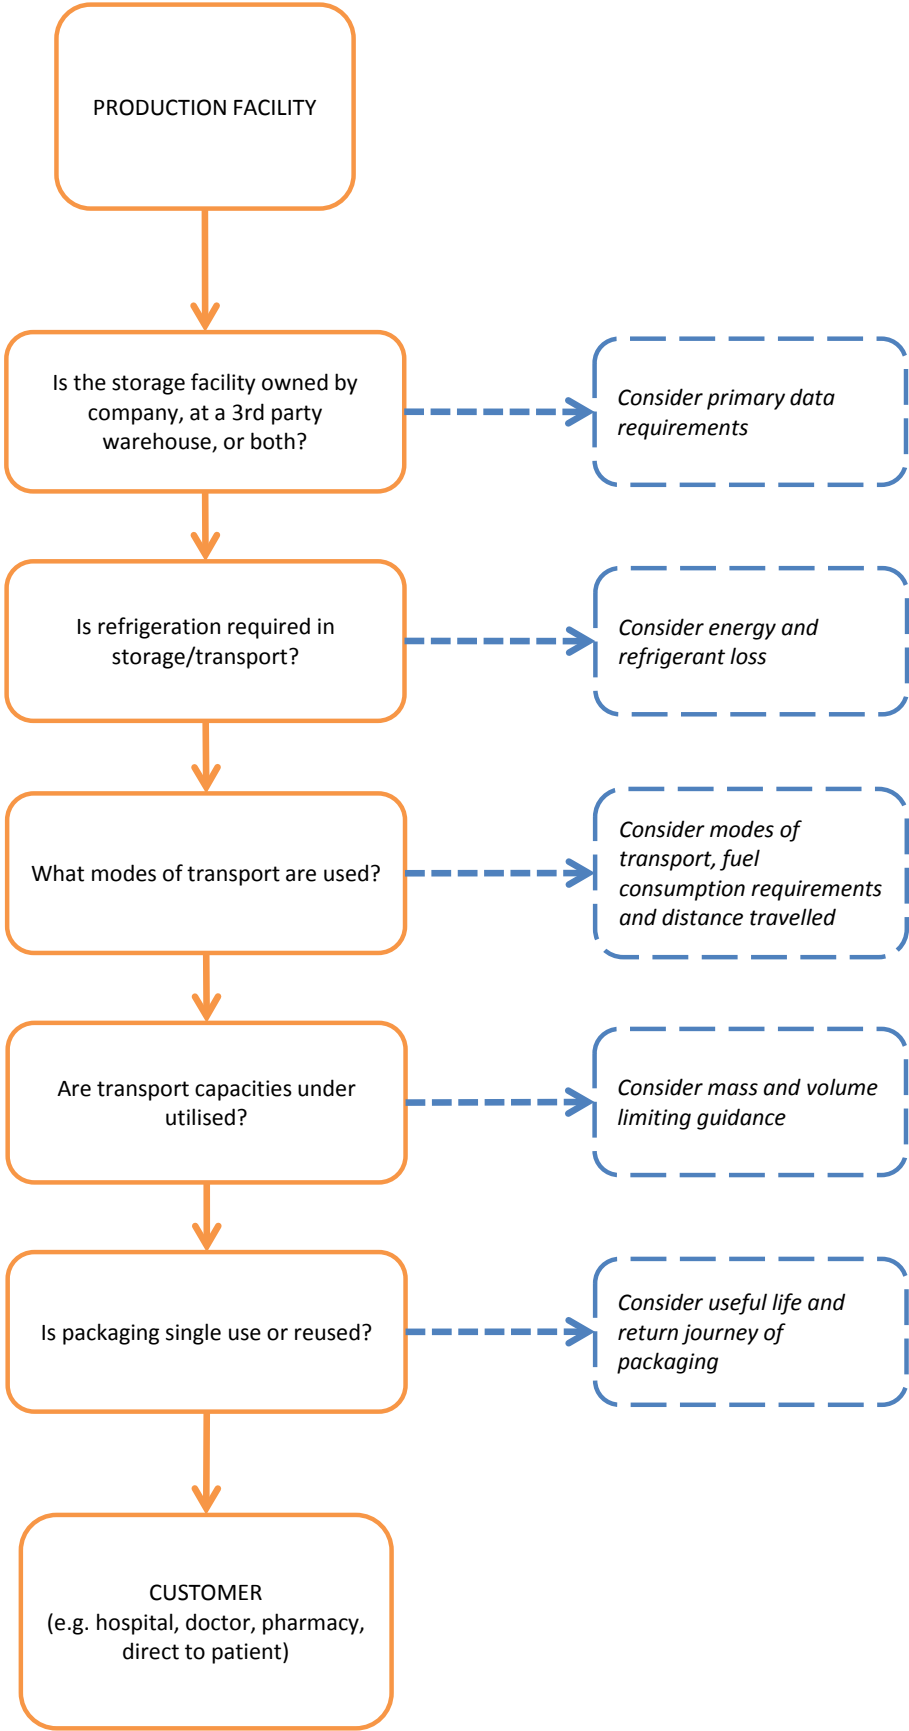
PRODUCTION FACILITY

Is the storage facility owned by company, at a 3rd party warehouse, or both?

Consider primary data requirements

Is refrigeration required in storage/transport?

Consider energy and refrigerant loss

What modes of transport are used?

Consider modes of transport, fuel consumption requirements and distance travelled

Are transport capacities under utilised?

Consider mass and volume limiting guidance

Is packaging single use or reused?

Consider useful life and return journey of packaging

CUSTOMER
(e.g. hospital, doctor, pharmacy, direct to patient)